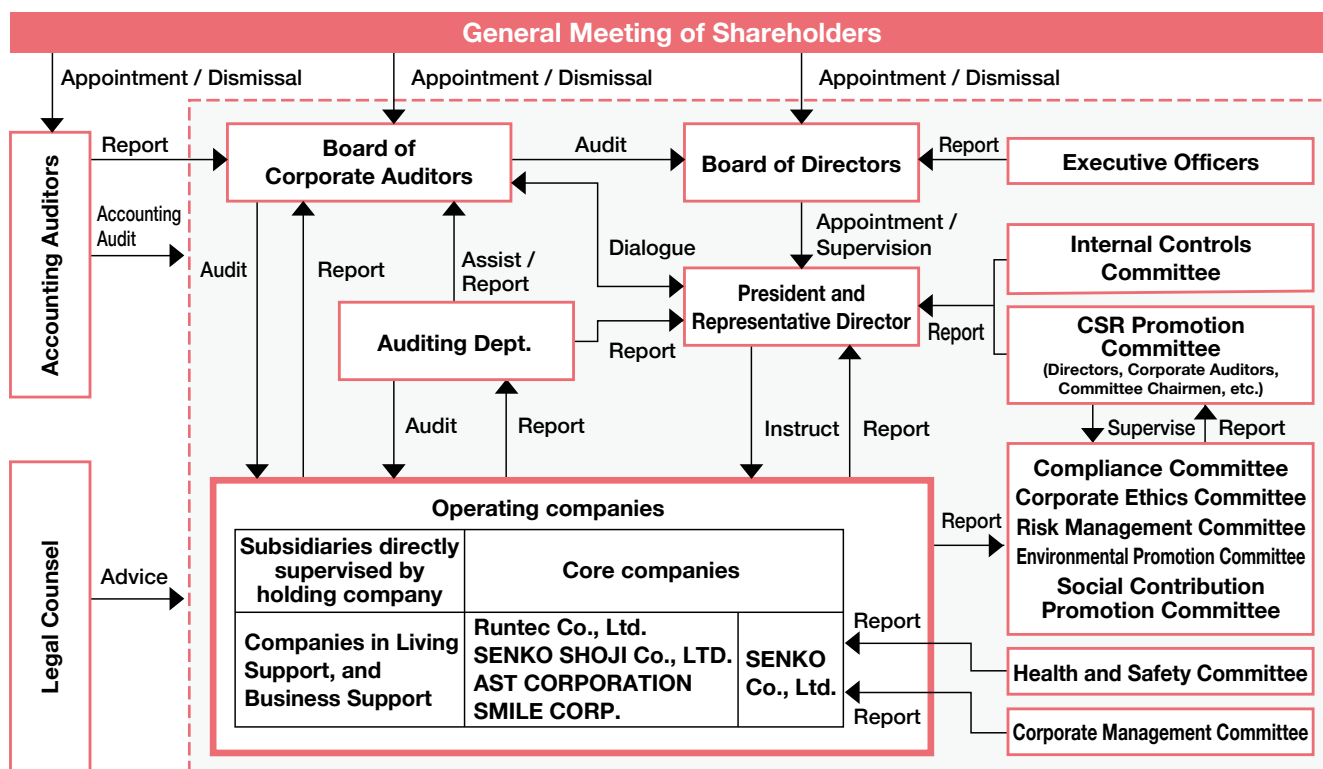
General Meeting of Shareholders

Appointment / Dismissal

Appointment / Dismissal

Appointment / Dismissal

Accounting Auditors

Report

Accounting Audit

Board of Corporate Auditors

Audit

Board of Directors

Report

Executive Officers

Audit

Report

Assist / Report

Dialogue

Appointment / Supervision

Internal Controls Committee

President and Representative Director

Report

CSR Promotion Committee
(Directors, Corporate Auditors, Committee Chairmen, etc.)

Auditing Dept.

Report

Audit

Report

Instruct

Report

Supervise

Report

Compliance Committee
Corporate Ethics Committee
Risk Management Committee
Environmental Promotion Committee
Social Contribution Promotion Committee

Legal Counsel

Advice

Operating companies

Report

| Subsidiaries directly supervised by holding company | Core companies | |
|---|---|---|
| Companies in Living Support, and Business Support | Runtec Co., Ltd. SENKO SHOJI Co., LTD. AST CORPORATION SMILE CORP. | SENKO Co., Ltd. |

Report

Health and Safety Committee

Report

Corporate Management Committee